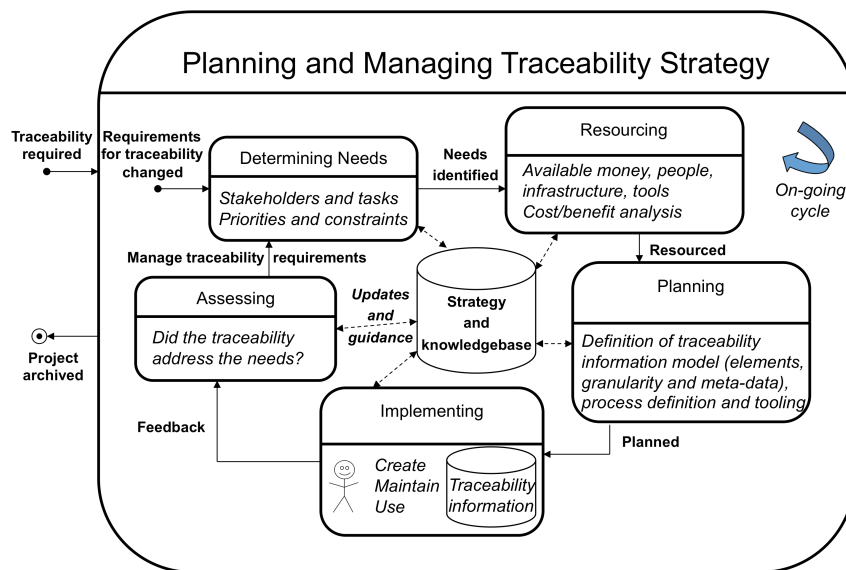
Planning and Managing Traceability Strategy

Traceability required

Requirements for traceability changed

Determining Needs

Stakeholders and tasks
Priorities and constraints

Needs identified

Resourcing

Available money, people, infrastructure, tools
Cost/benefit analysis

On-going cycle

Resourced

Manage traceability requirements

Assessing

Did the traceability address the needs?

Updates and guidance

Strategy and knowledgebase

Planning

Definition of traceability information model (elements, granularity and meta-data), process definition and tooling

Project archived

Implementing

Create
Maintain
Use

Traceability information

Feedback

Planned